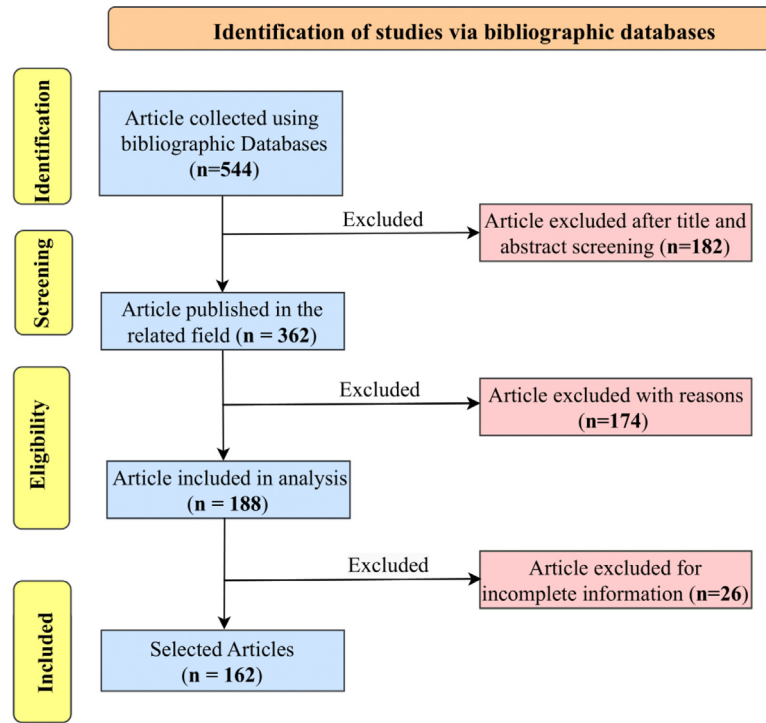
Identification of studies via bibliographic databases

Identification

Article collected using bibliographic Databases (n=544)

Excluded

Article excluded after title and abstract screening (n=182)

Screening

Article published in the related field (n = 362)

Eligibility

Excluded

Article excluded with reasons (n=174)

Article included in analysis (n = 188)

Excluded

Article excluded for incomplete information (n=26)

Included

Selected Articles (n = 162)